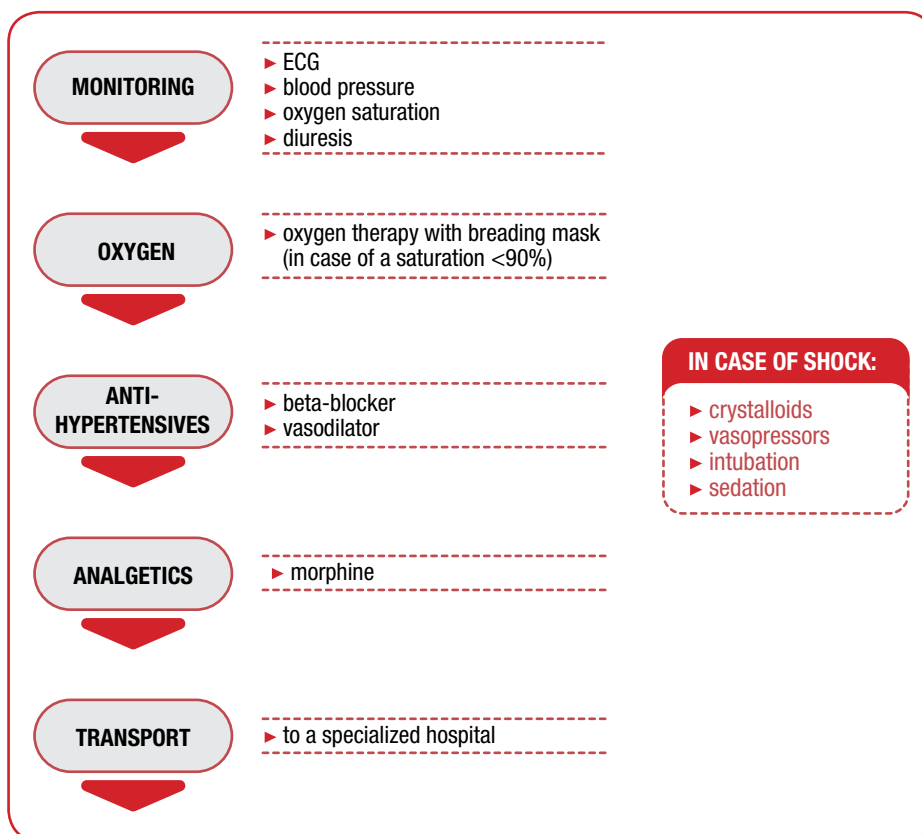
MONITORING

► ECG
► blood pressure
► oxygen saturation
► diuresis

OXYGEN

► oxygen therapy with breading mask (in case of a saturation <90%)

ANTI-HYPERTENSIVES

► beta-blocker
► vasodilator

ANALGETICS

► morphine

TRANSPORT

► to a specialized hospital

IN CASE OF SHOCK:

► crystalloids
► vasopressors
► intubation
► sedation